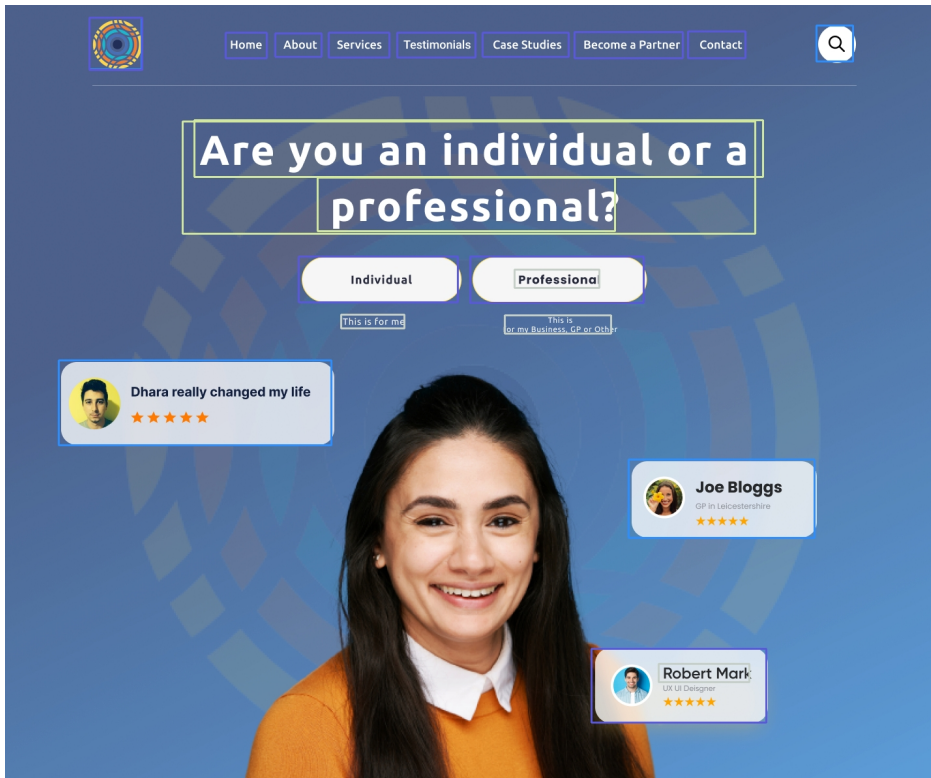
Home About Services Testimonials Case Studies Become a Partner Contact

Are you an individual or a professional?

Individual

Professiona

This is for me

This is
or my Business, GP or Other

Dhara really changed my life
★★★★★

Joe Bloggs
GP in Leicestershire
★★★★★

Robert Mark
UX UI Deisgner
★★★★★